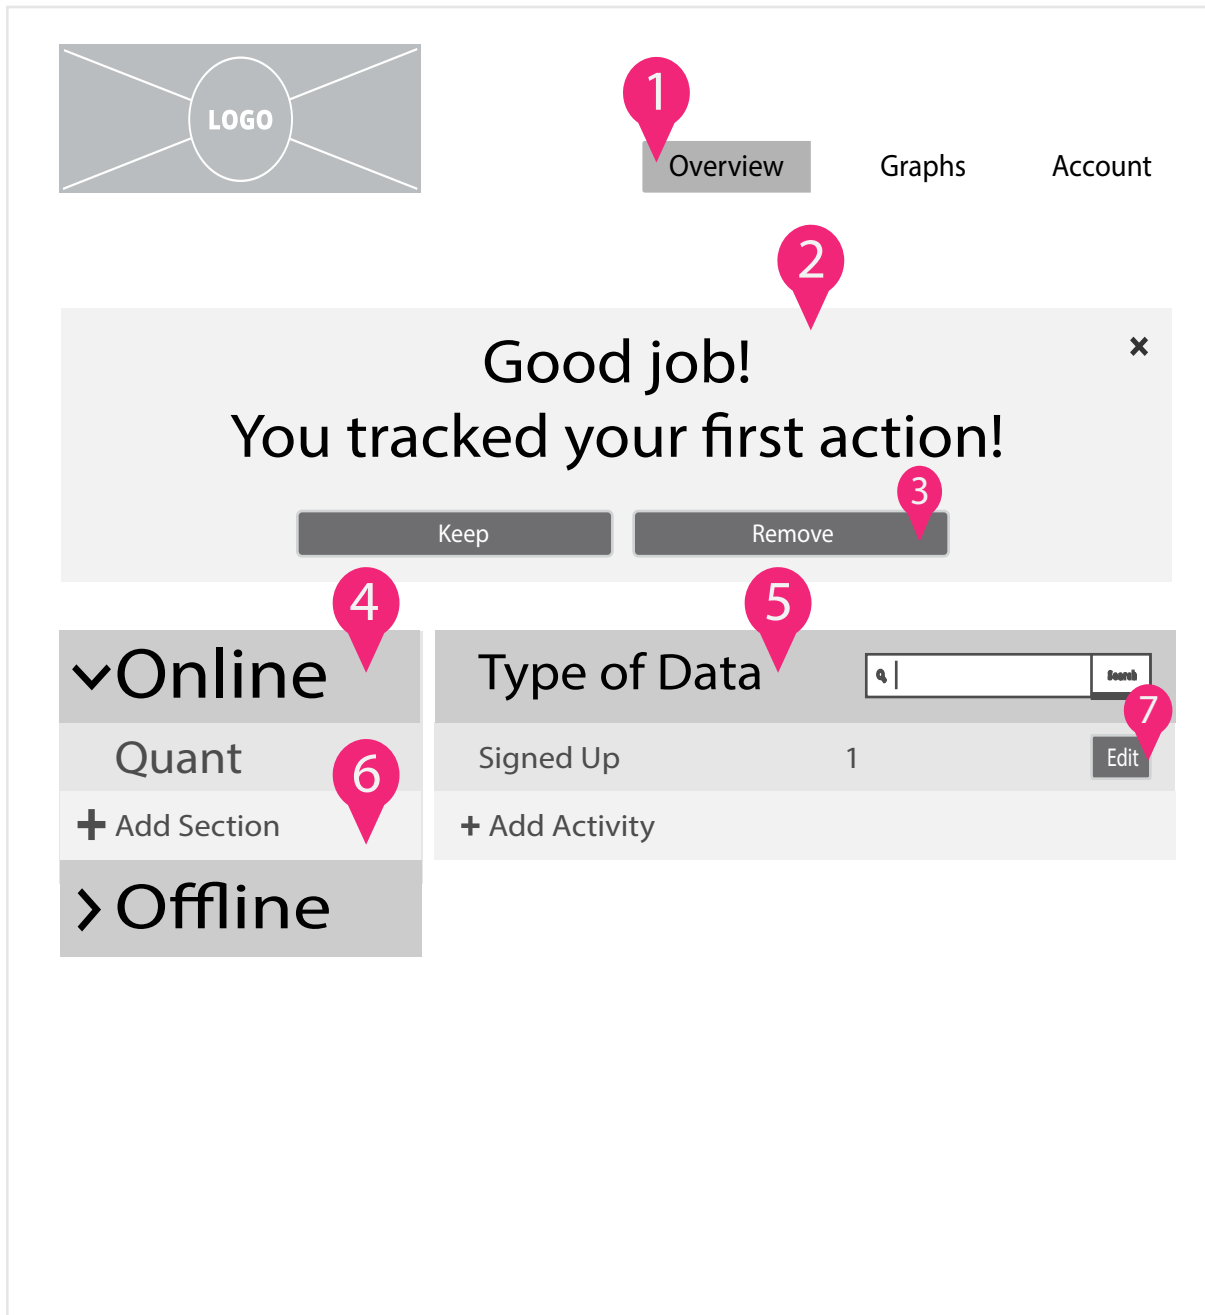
LOGO

1

Overview Graphs Account

2

Good job!
You tracked your first action!

×

3

Keep Remove

4

5

Online

Type of Data

Search

7

Quant

6

Signed Up 1 Edit

+ Add Section

+ Add Activity

Offline